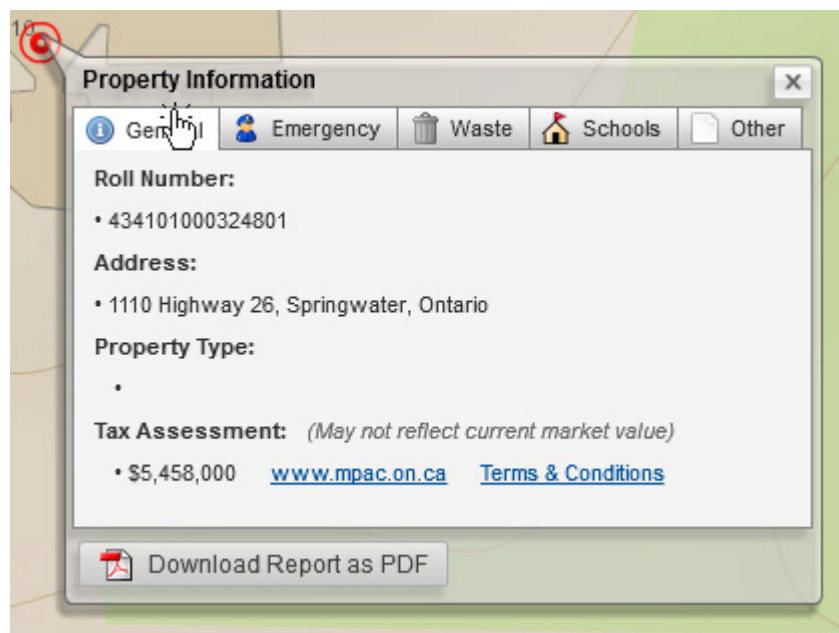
10

Property Information

×

Gen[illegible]l

Emergency

Waste

Schools

Other

Roll Number:

• 434101000324801

Address:

• 1110 Highway 26, Springwater, Ontario

Property Type:

•

Tax Assessment: (May not reflect current market value)

• $5,458,000 www.mpac.on.ca Terms & Conditions

Download Report as PDF